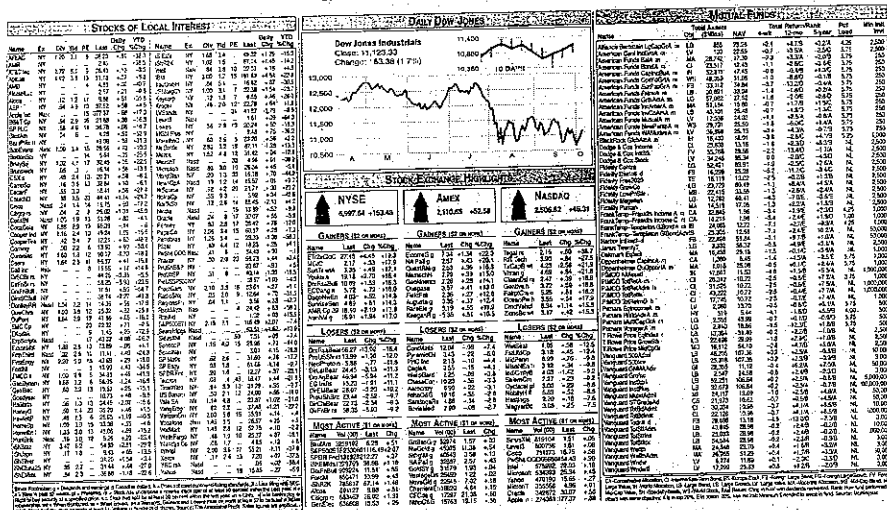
STOCKS OF LOCAL INTEREST

DAILY DOW JONES

Dow Jones Industrials
Close: 11,103.33
Change: -63.38 (1.7%)

11,400
10,800
10 DAYS
13,000
12,500
12,000
11,500
11,000
10,500

STOCK EXCHANGE HIGHLIGHTS

NYSE
6,997.64 +153.45

AMEX
2,110.65 +52.58

NASDAQ
2,506.82 +46.31

GAINERS
LOSERS
MOST ACTIVE

MUTUAL FUNDS

Name
Obj
Total Assets ($Mlns)
NAV
4-wk
Total Return/Rank 12-mo
5-year
Pct Load
Min Init Invt

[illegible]